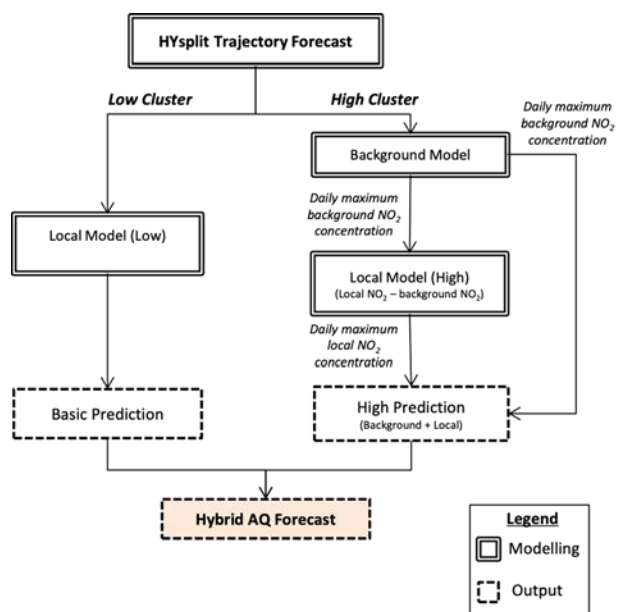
HYsplit Trajectory Forecast

Low Cluster

High Cluster

Daily maximum background $NO_2$ concentration

Background Model

Daily maximum background $NO_2$ concentration

Local Model (Low)

Local Model (High)
(Local $NO_2$ – background $NO_2$)

Daily maximum local $NO_2$ concentration

Basic Prediction

High Prediction
(Background + Local)

Hybrid AQ Forecast

Legend
Modelling
Output